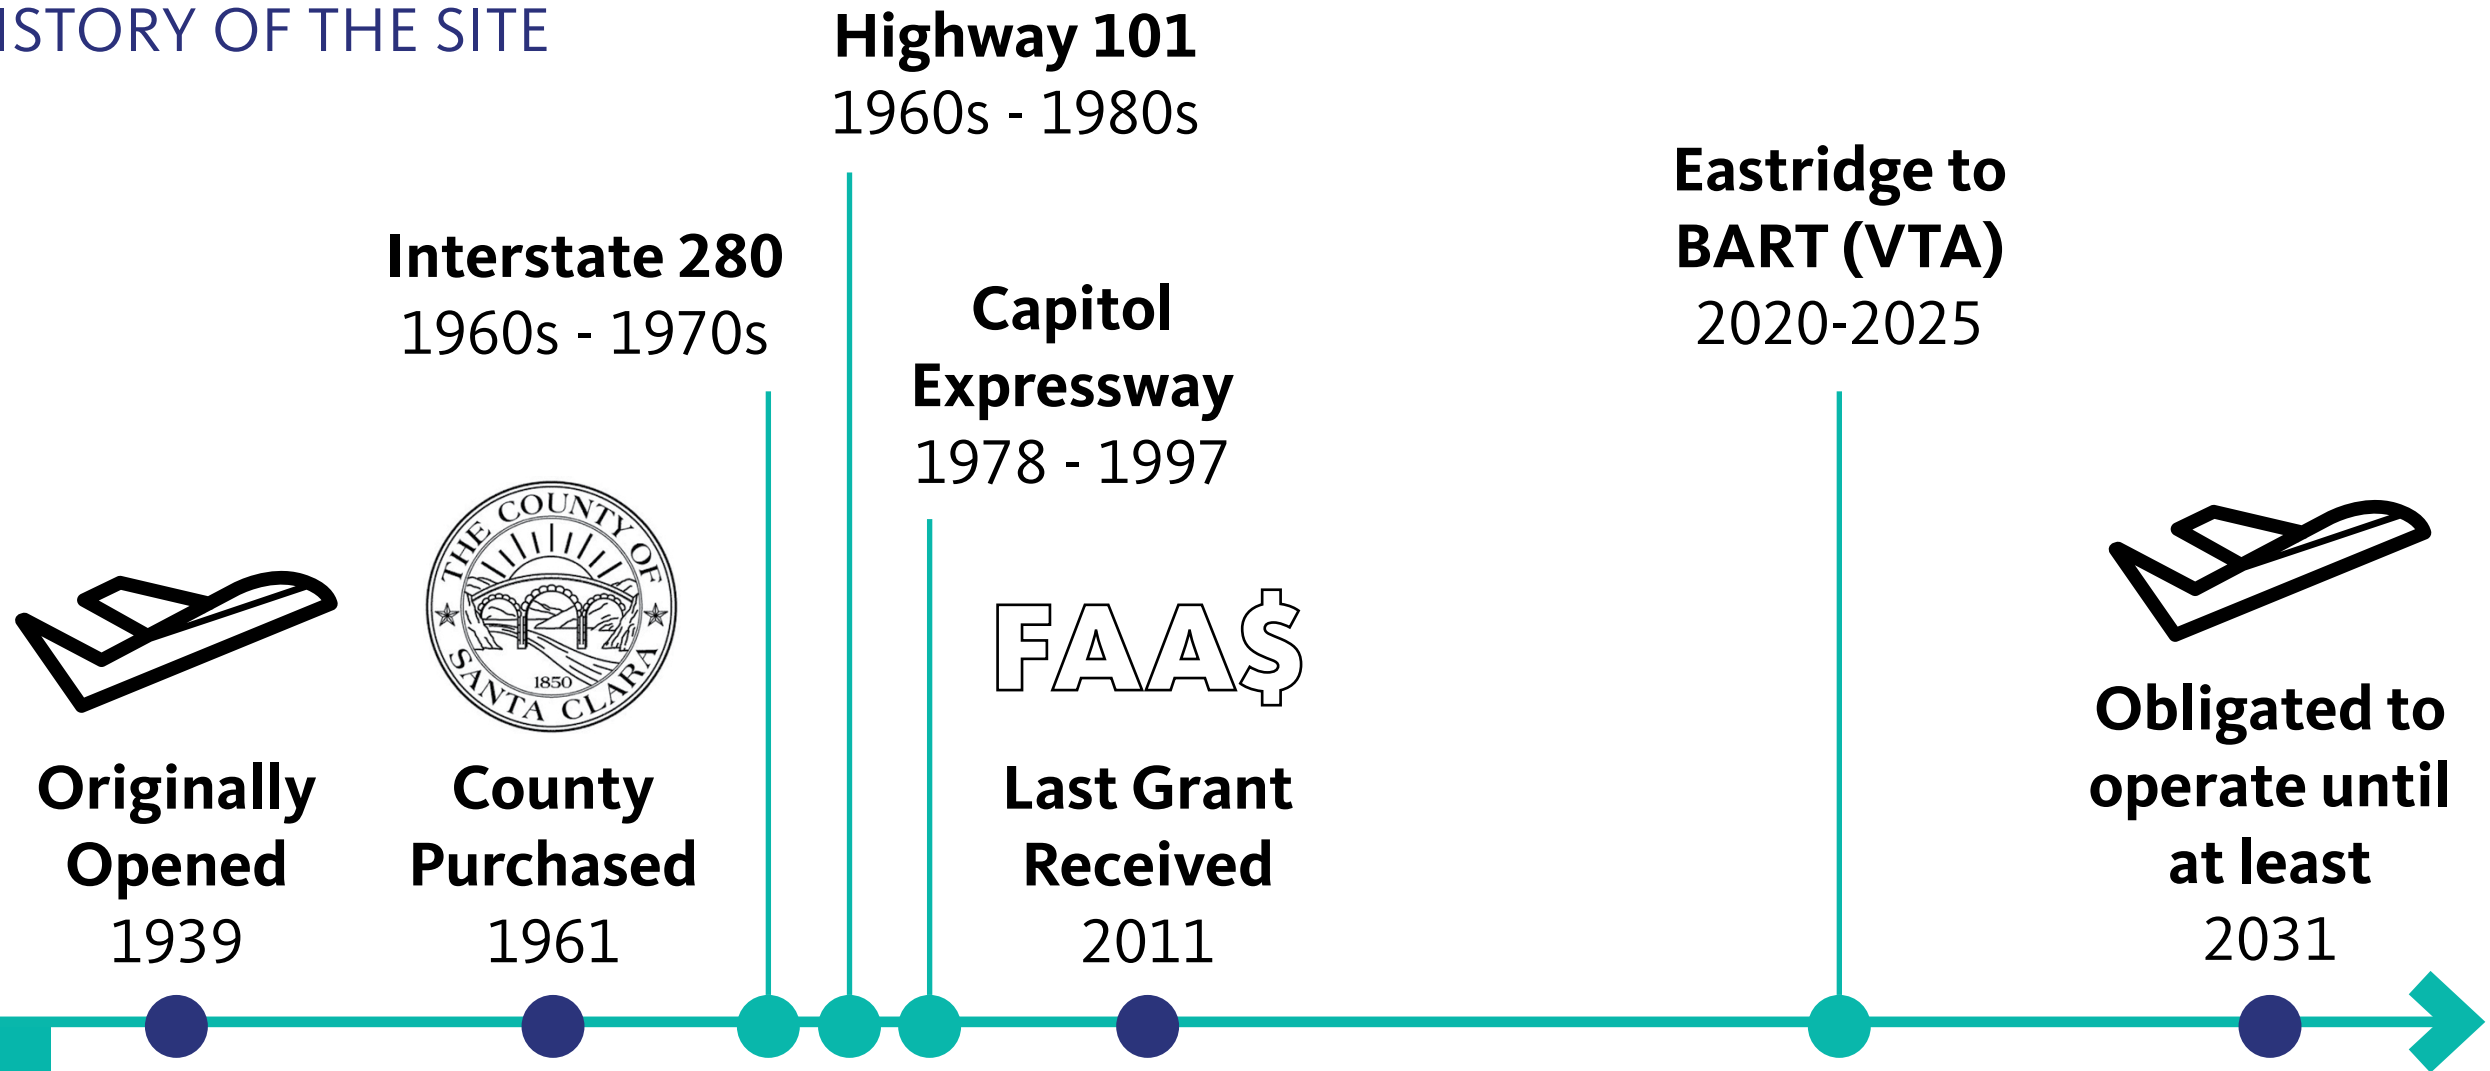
ISTORY OF THE SITE

Highway 101
1960s - 1980s

Interstate 280
1960s - 1970s

Capitol Expressway
1978 - 1997

Eastridge to BART (VTA)
2020-2025

THE COUNTY OF SANTA CLARA
1850

FAA$

Originally Opened
1939

County Purchased
1961

Last Grant Received
2011

Obligated to operate until at least
2031